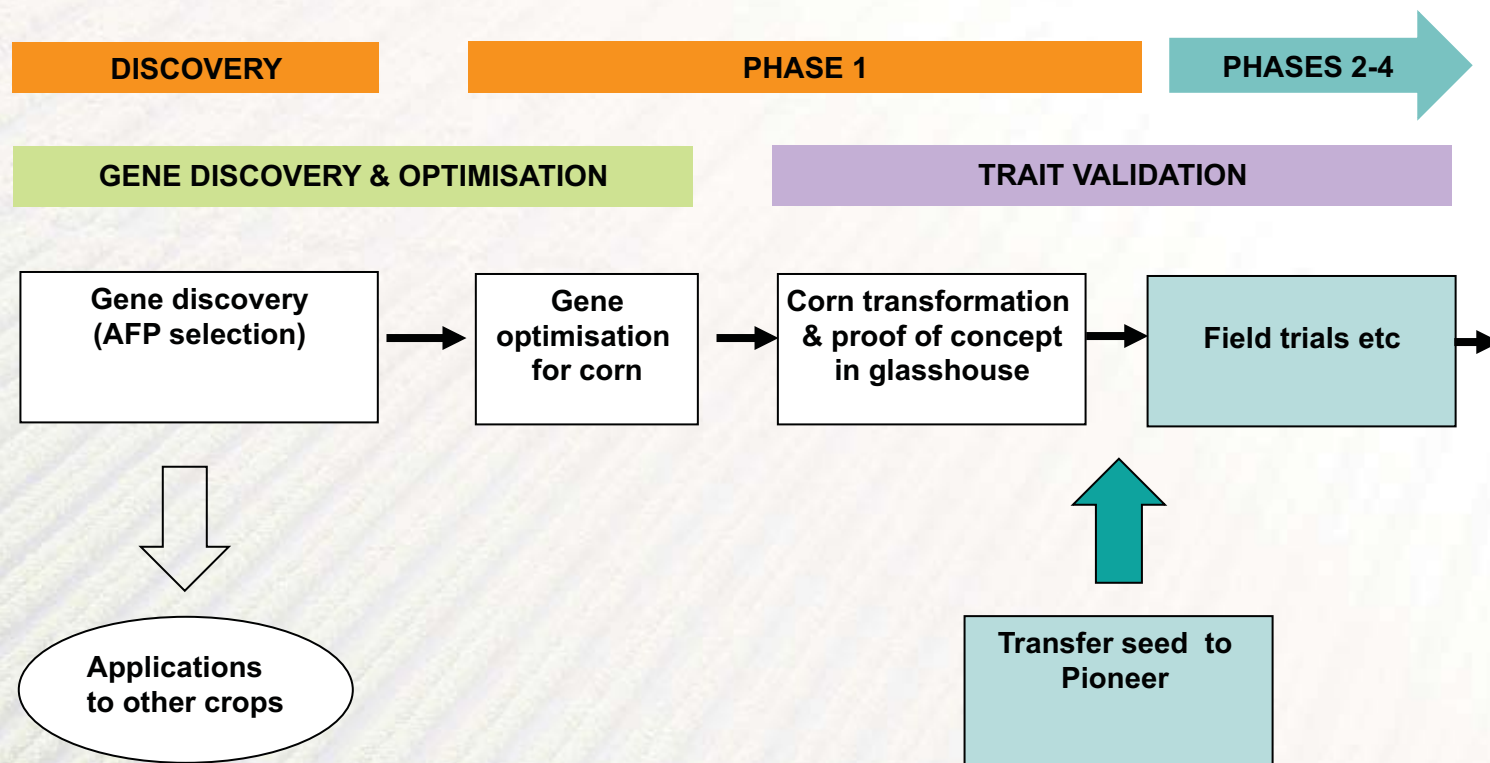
DISCOVERY

PHASE 1

PHASES 2-4

GENE DISCOVERY & OPTIMISATION

TRAIT VALIDATION

Gene discovery (AFP selection)

Gene optimisation for corn

Corn transformation & proof of concept in glasshouse

Field trials etc

Applications to other crops

Transfer seed to Pioneer